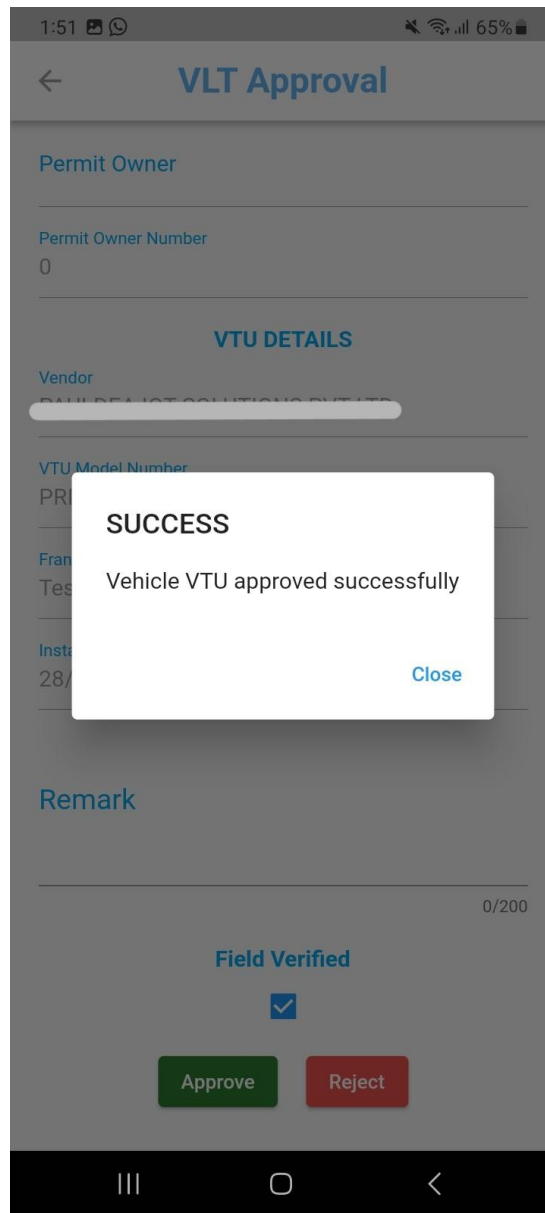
1:51 65%

VLT Approval

Permit Owner

Permit Owner Number
0

VTU DETAILS

Vendor
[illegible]

VTU Model Number
PR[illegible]

Fran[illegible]
Tes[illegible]

Insta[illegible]
28/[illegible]

SUCCESS

Vehicle VTU approved successfully

Close

Remark

0/200

Field Verified

Approve Reject